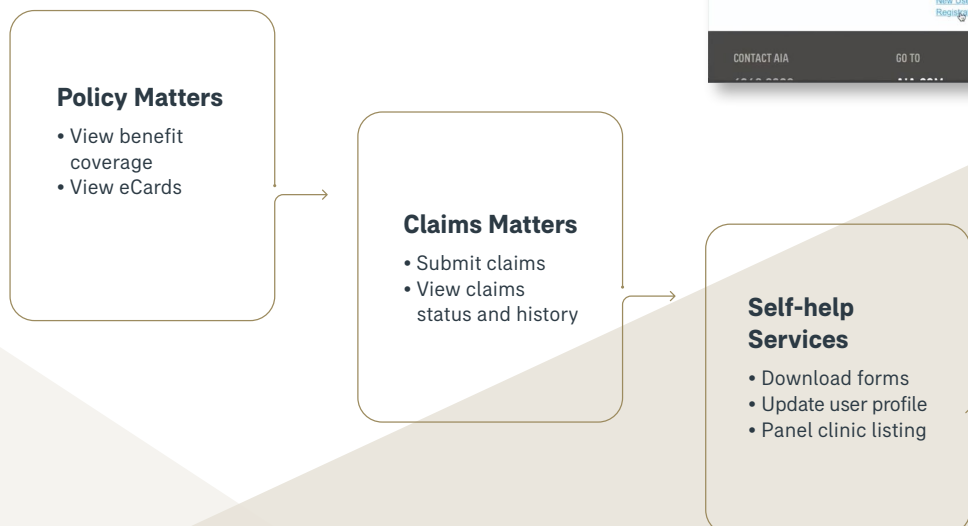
New Us
Regist

CONTACT AIA

GO TO

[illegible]

Policy Matters
• View benefit coverage
• View eCards

Claims Matters
• Submit claims
• View claims status and history

Self-help Services
• Download forms
• Update user profile
• Panel clinic listing